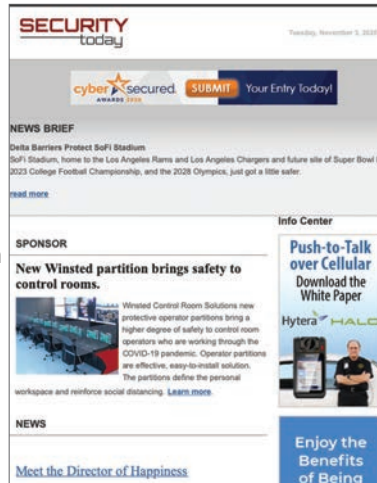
SECURITY today

Tuesday, November 3, 2020

cyber secured AWARDS 2020 SUBMIT Your Entry Today!

NEWS BRIEF

Delta Barriers Protect SoFi Stadium

SoFi Stadium, home to the Los Angeles Rams and Los Angeles Chargers and future site of Super Bowl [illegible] 2023 College Football Championship, and the 2028 Olympics, just got a little safer.

read more

Info Center

SPONSOR

New Winsted partition brings safety to control rooms.

Winsted Control Room Solutions new protective operator partitions bring a higher degree of safety to control room operators who are working through the COVID-19 pandemic. Operator partitions are effective, easy-to-install solution. The partitions define the personal workspace and reinforce social distancing. Learn more.

Push-to-Talk over Cellular

Download the White Paper

Hytera HALO

NEWS

Meet the Director of Happiness

Enjoy the Benefits of Being